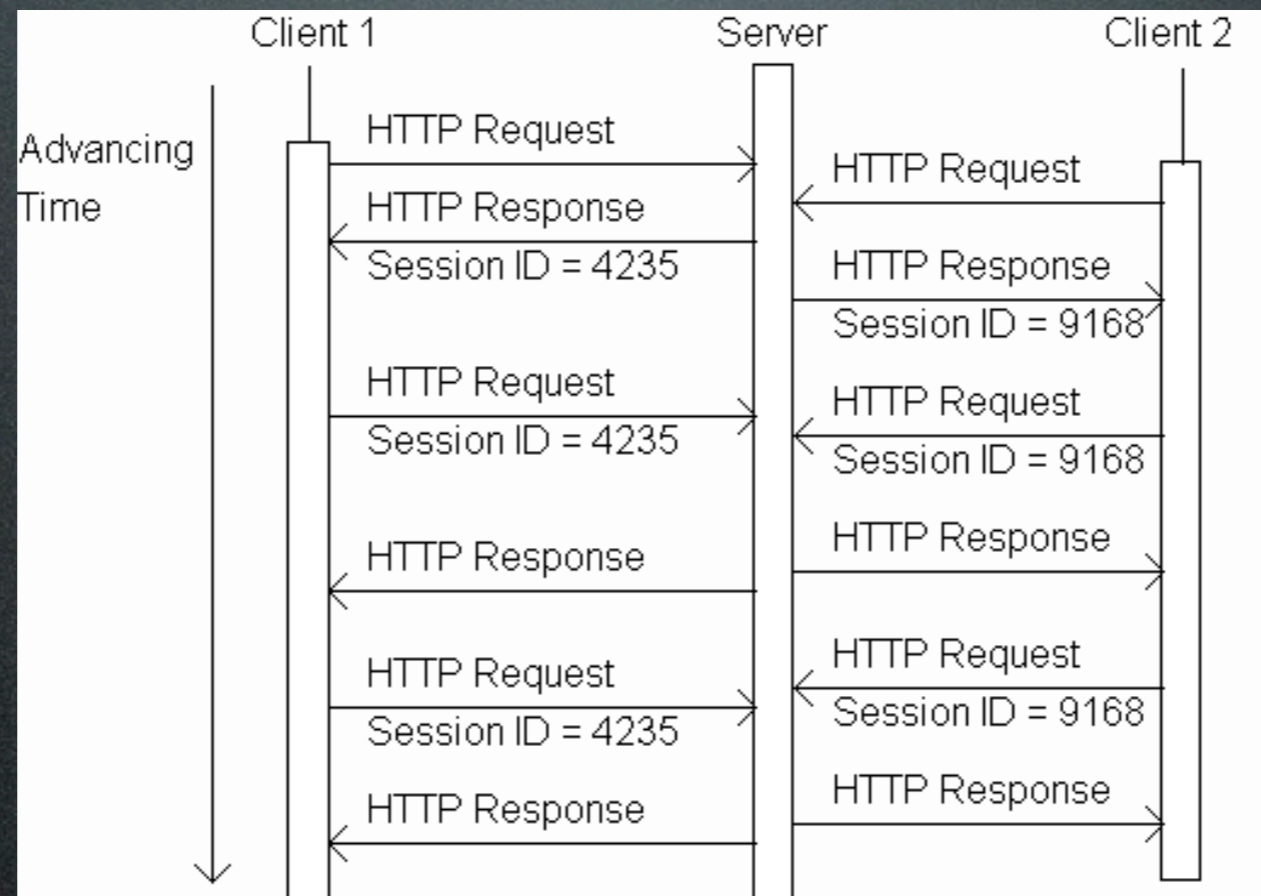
Client 1
Server
Client 2

Advancing Time

HTTP Request

HTTP Request

HTTP Response
Session ID = 4235

HTTP Response
Session ID = 9168

HTTP Request
Session ID = 4235

HTTP Request
Session ID = 9168

HTTP Response

HTTP Response

HTTP Request
Session ID = 4235

HTTP Request
Session ID = 9168

HTTP Response

HTTP Response